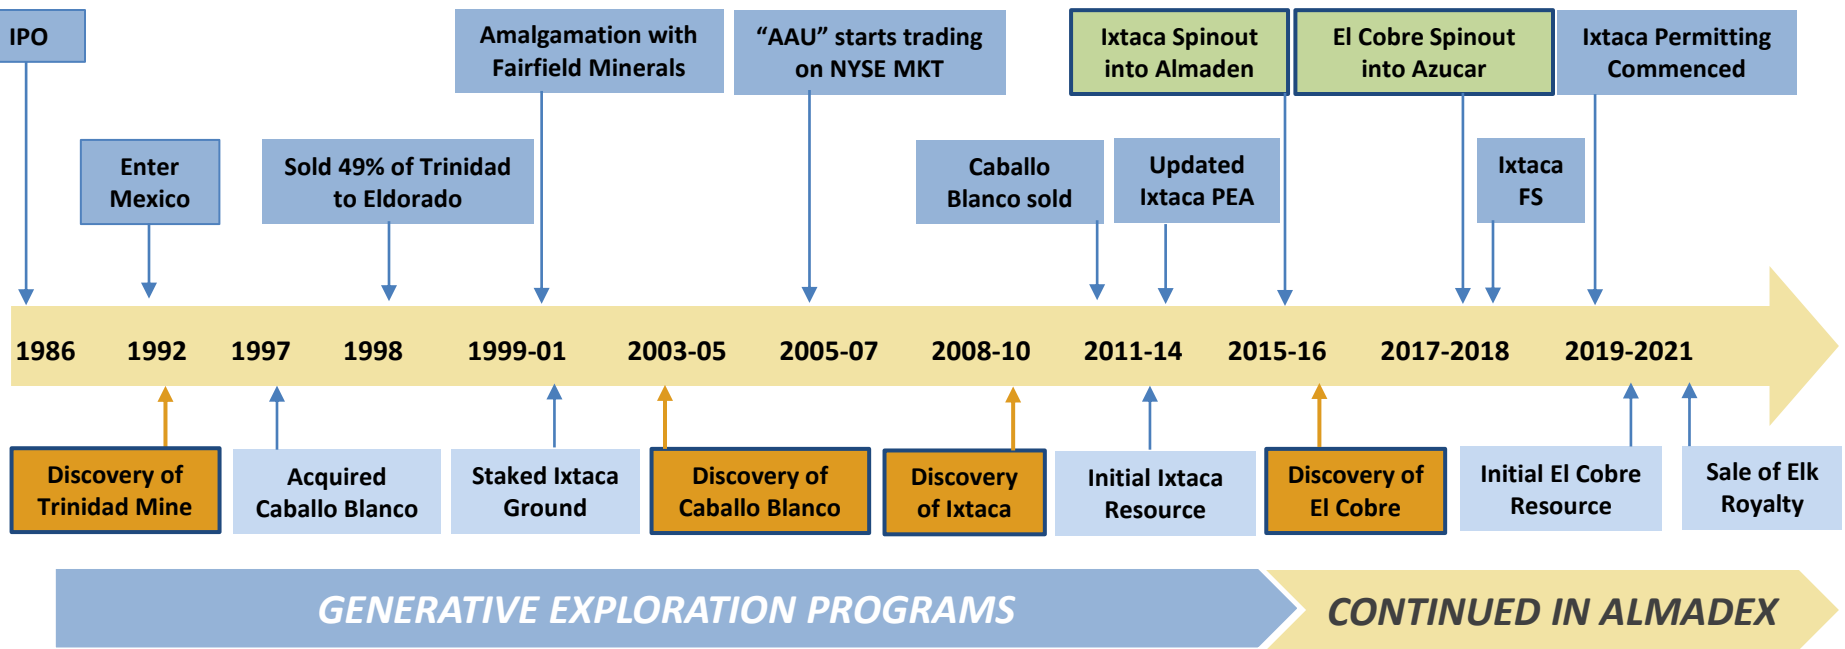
IPO

Amalgamation with Fairfield Minerals

“AAU” starts trading on NYSE MKT

Ixtaca Spinout into Almaden

El Cobre Spinout into Azucar

Ixtaca Permitting Commenced

Enter Mexico

Sold 49% of Trinidad to Eldorado

Caballo Blanco sold

Updated Ixtaca PEA

Ixtaca FS

1986 1992 1997 1998 1999-01 2003-05 2005-07 2008-10 2011-14 2015-16 2017-2018 2019-2021

Discovery of Trinidad Mine

Acquired Caballo Blanco

Staked Ixtaca Ground

Discovery of Caballo Blanco

Discovery of Ixtaca

Initial Ixtaca Resource

Discovery of El Cobre

Initial El Cobre Resource

Sale of Elk Royalty

GENERATIVE EXPLORATION PROGRAMS

CONTINUED IN ALMADEX